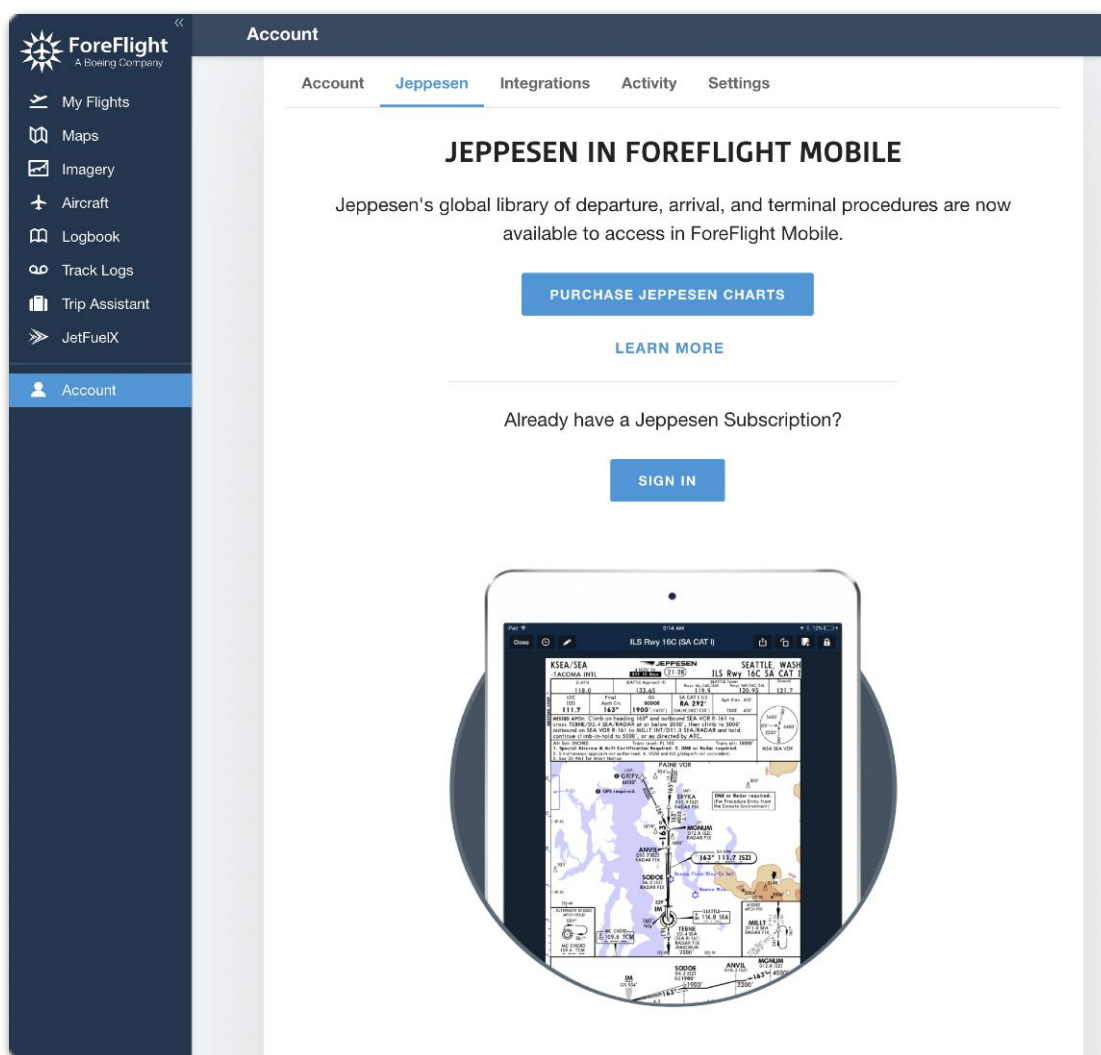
ForeFlight
A Boeing Company

My Flights
Maps
Imagery
Aircraft
Logbook
Track Logs
Trip Assistant
JetFuelX
Account

Account

Account Jeppesen Integrations Activity Settings

JEPPESEN IN FOREFLIGHT MOBILE

Jeppesen's global library of departure, arrival, and terminal procedures are now available to access in ForeFlight Mobile.

PURCHASE JEPPESEN CHARTS

LEARN MORE

Already have a Jeppesen Subscription?

SIGN IN

Close
ILS Rwy 16C (SA CAT I)

KSEA/SEA
TACOMA INTL
JEPPESEN
SEATTLE, WASH
ILS Rwy 16C SA CAT I
118.0
133.65
119.9
120.95
121.7
111.7
163°
1900'
RA 292'
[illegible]
PAINE VOR
GRIFY
ERYKA
MGNUM
ANVIL
163° 111.7 ISZI
SODOE
IM
SEATTLE
116.8 SEA
109.6 TCM
TEBNE
MILLT
SODOE
ANVIL
MGNUM
IM
1900'
3300'
4000'